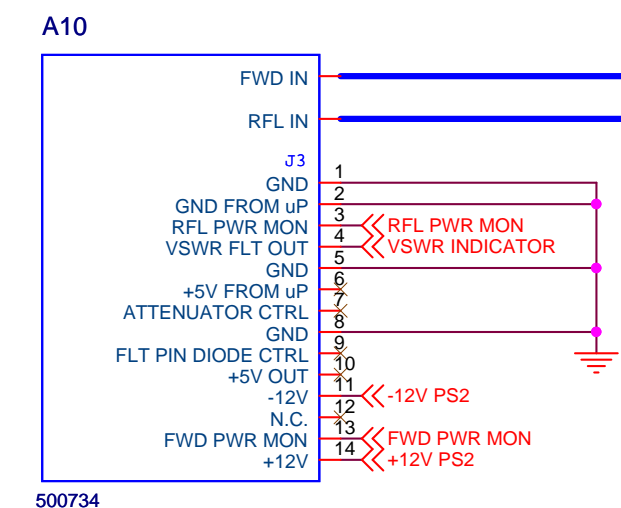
A10

FWD IN

RFL IN

J3

1 GND

2 GND FROM uP

3 RFL PWR MON

4 VSWR FLT OUT

5 GND

6 +5V FROM uP

7 ATTENUATOR CTRL

8 GND

9 FLT PIN DIODE CTRL

10 +5V OUT

11 -12V

12 N.C.

13 FWD PWR MON

14 +12V

RFL PWR MON
VSWR INDICATOR
-12V PS2
FWD PWR MON
+12V PS2

500734